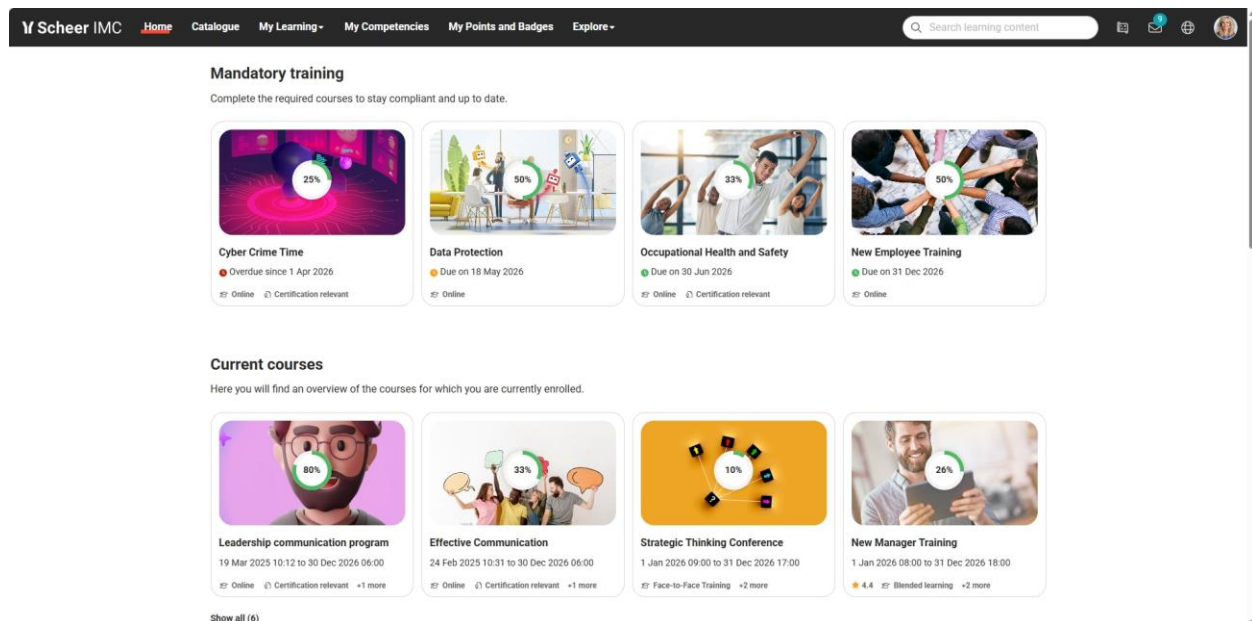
Scheer IMC Home Catalogue My Learning My Competencies My Points and Badges Explore

Search learning content

9

Mandatory training

Complete the required courses to stay compliant and up to date.

25%

Cyber Crime Time

Overdue since 1 Apr 2026

Online Certification relevant

50%

Data Protection

Due on 18 May 2026

Online

33%

Occupational Health and Safety

Due on 30 Jun 2026

Online Certification relevant

50%

New Employee Training

Due on 31 Dec 2026

Online

Current courses

Here you will find an overview of the courses for which you are currently enrolled.

80%

Leadership communication program

19 Mar 2025 10:12 to 30 Dec 2026 06:00

Online Certification relevant +1 more

33%

Effective Communication

24 Feb 2025 10:31 to 30 Dec 2026 06:00

Online Certification relevant +1 more

10%

Strategic Thinking Conference

1 Jan 2026 09:00 to 31 Dec 2026 17:00

Face-to-Face Training +2 more

26%

New Manager Training

1 Jan 2026 08:00 to 31 Dec 2026 18:00

4.4 Blended learning +2 more

Show all (6)